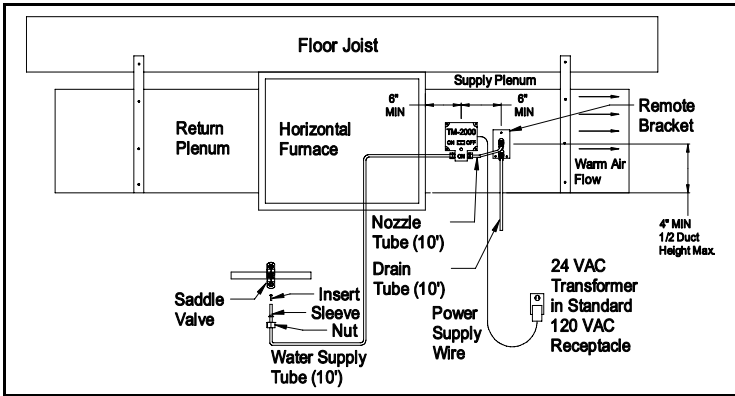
Floor Joist

Supply Plenum

6"
MIN

6"
MIN

Remote
Bracket

Return
Plenum

Horizontal
Furnace

TM-2000
ON OFF
ON

Warm Air
Flow

4" MIN
1/2 Duct
Height Max.

Nozzle
Tube (10')

Drain
Tube (10')

24 VAC
Transformer
in Standard
120 VAC
Receptacle

Saddle
Valve

Insert
Sleeve
Nut

Power
Supply
Wire

Water Supply
Tube (10')